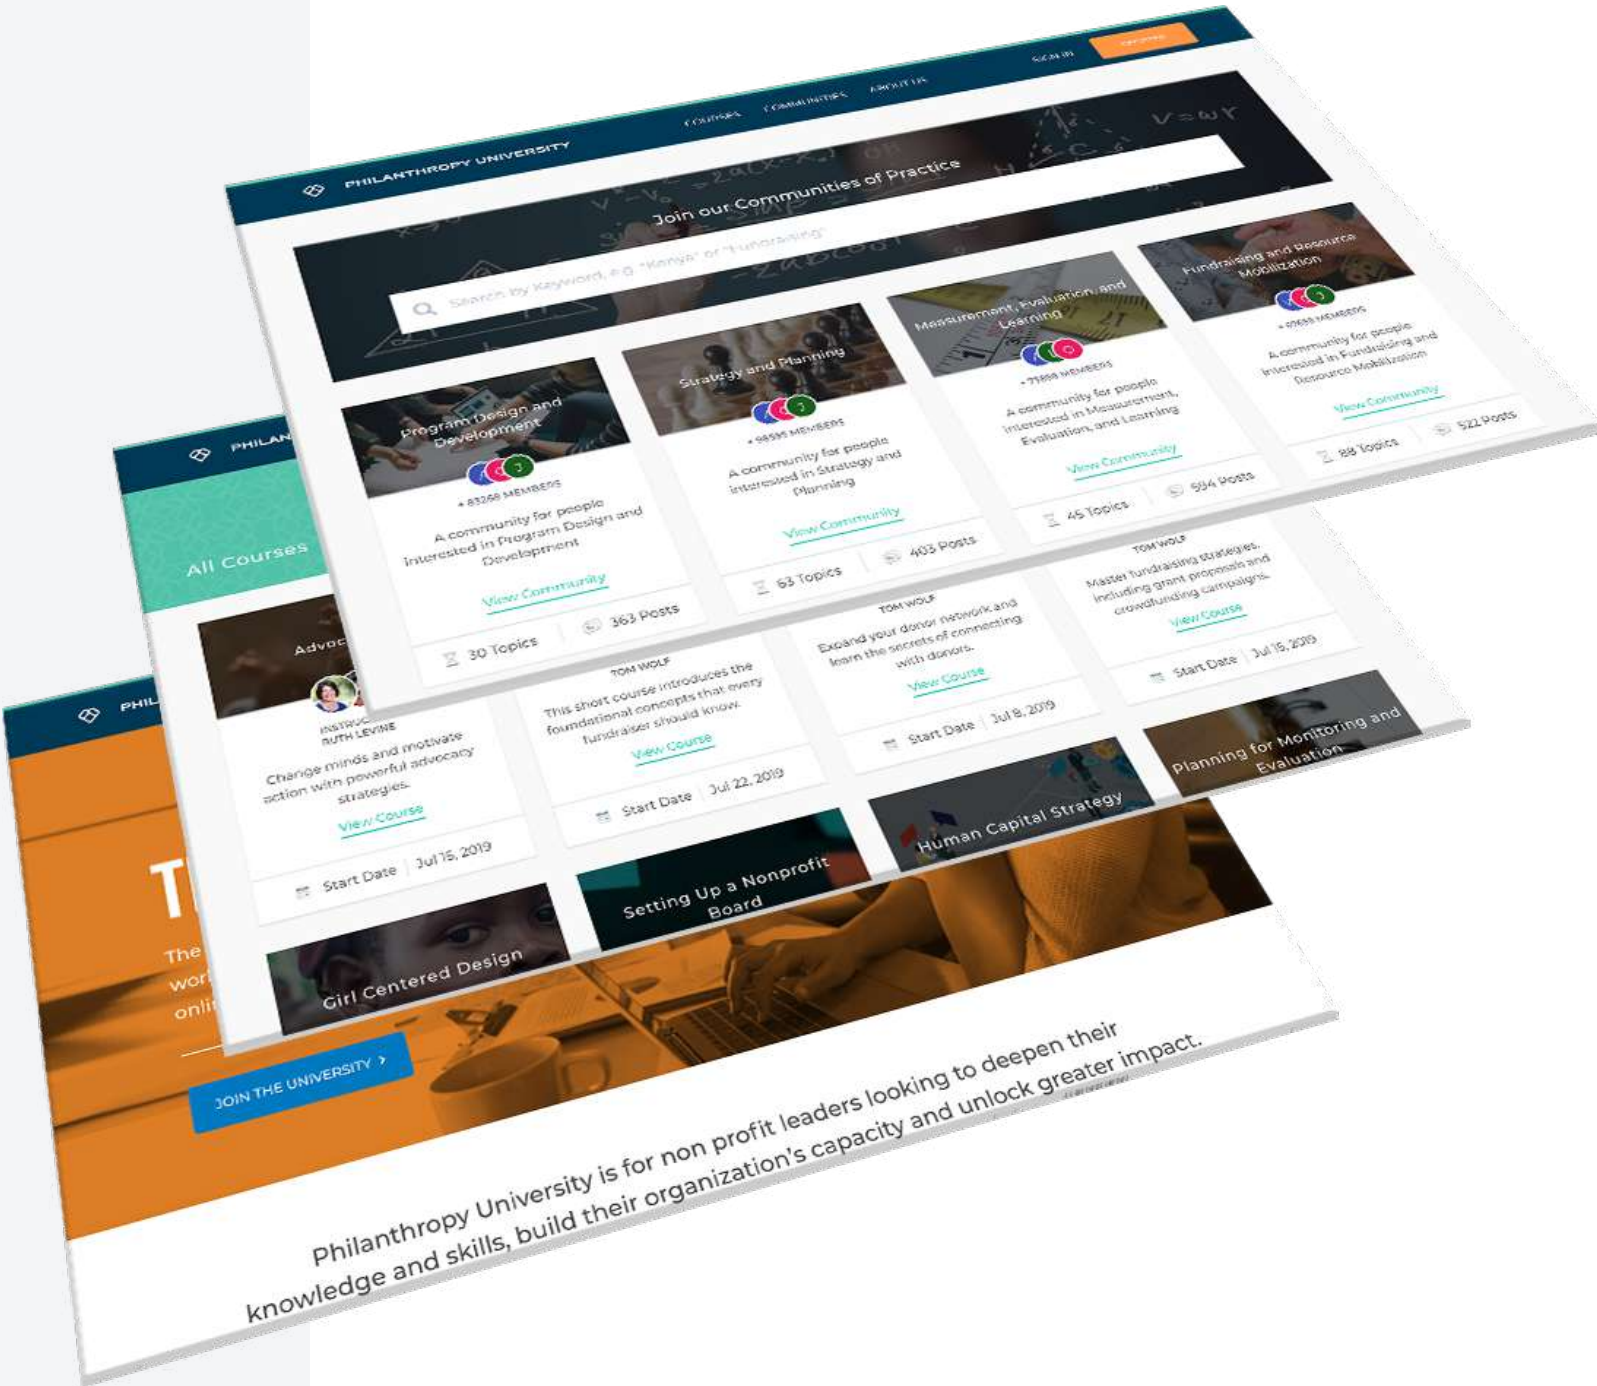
PHILANTHROPY UNIVERSITY

COURSES COMMUNITIES ABOUT US

SIGN IN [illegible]

Join our Communities of Practice

Search by Keyword, e.g. "Kenya" or "Fundraising"

Program Design and Development

+83268 MEMBERS

A community for people interested in Program Design and Development

View Community

30 Topics 363 Posts

Strategy and Planning

+98595 MEMBERS

A community for people interested in Strategy and Planning

View Community

63 Topics 403 Posts

Measurement, Evaluation, and Learning

+73898 MEMBERS

A community for people interested in Measurement, Evaluation, and Learning

View Community

45 Topics 594 Posts

Fundraising and Resource Mobilization

+60698 MEMBERS

A community for people interested in Fundraising and Resource Mobilization

View Community

88 Topics 522 Posts

PHILAN

All Courses

Advoc

INSTRUC
RUTH LEVINE

Change minds and motivate action with powerful advocacy strategies.

View Course

Start Date | Jul 15, 2019

TOM WOLF

This short course introduces the foundational concepts that every fundraiser should know.

View Course

Start Date | Jul 22, 2019

TOM WOLF

Expand your donor network and learn the secrets of connecting with donors.

View Course

Start Date | Jul 8, 2019

TOM WOLF

Master fundraising strategies, including grant proposals and crowdfunding campaigns.

View Course

Start Date | Jul 15, 2019

Girl Centered Design

Setting Up a Nonprofit Board

Human Capital Strategy

Planning for Monitoring and Evaluation

PHIL

T

The
wor
onli

JOIN THE UNIVERSITY ›

Philanthropy University is for non profit leaders looking to deepen their knowledge and skills, build their organization's capacity and unlock greater impact.